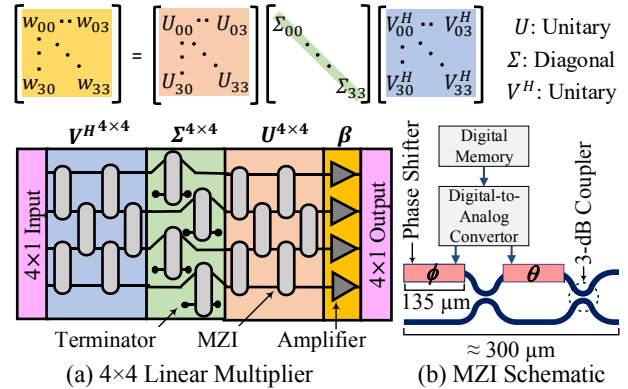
$\begin{bmatrix} w_{00} & \cdots & w_{03} \\ \vdots & \ddots & \\ w_{30} & & w_{33} \end{bmatrix} = \begin{bmatrix} U_{00} & \cdots & U_{03} \\ \vdots & \ddots & \\ U_{30} & & U_{33} \end{bmatrix} \begin{bmatrix} \Sigma_{00} & & \\ & \ddots & \\ & & \Sigma_{33} \end{bmatrix} \begin{bmatrix} V^H_{00} & \cdots & V^H_{03} \\ \vdots & \ddots & \\ V^H_{30} & & V^H_{33} \end{bmatrix}$

$U$: Unitary
$\Sigma$: Diagonal
$V^H$: Unitary

$V^{H\,4\times4}$ $\Sigma^{4\times4}$ $U^{4\times4}$ $\beta$

4×1 Input

4×1 Output

Terminator MZI Amplifier

(a) 4×4 Linear Multiplier

Digital Memory

Digital-to-Analog Convertor

Phase Shifter

3-dB Coupler

$\phi$ $\theta$

135 μm

≈ 300 μm

(b) MZI Schematic